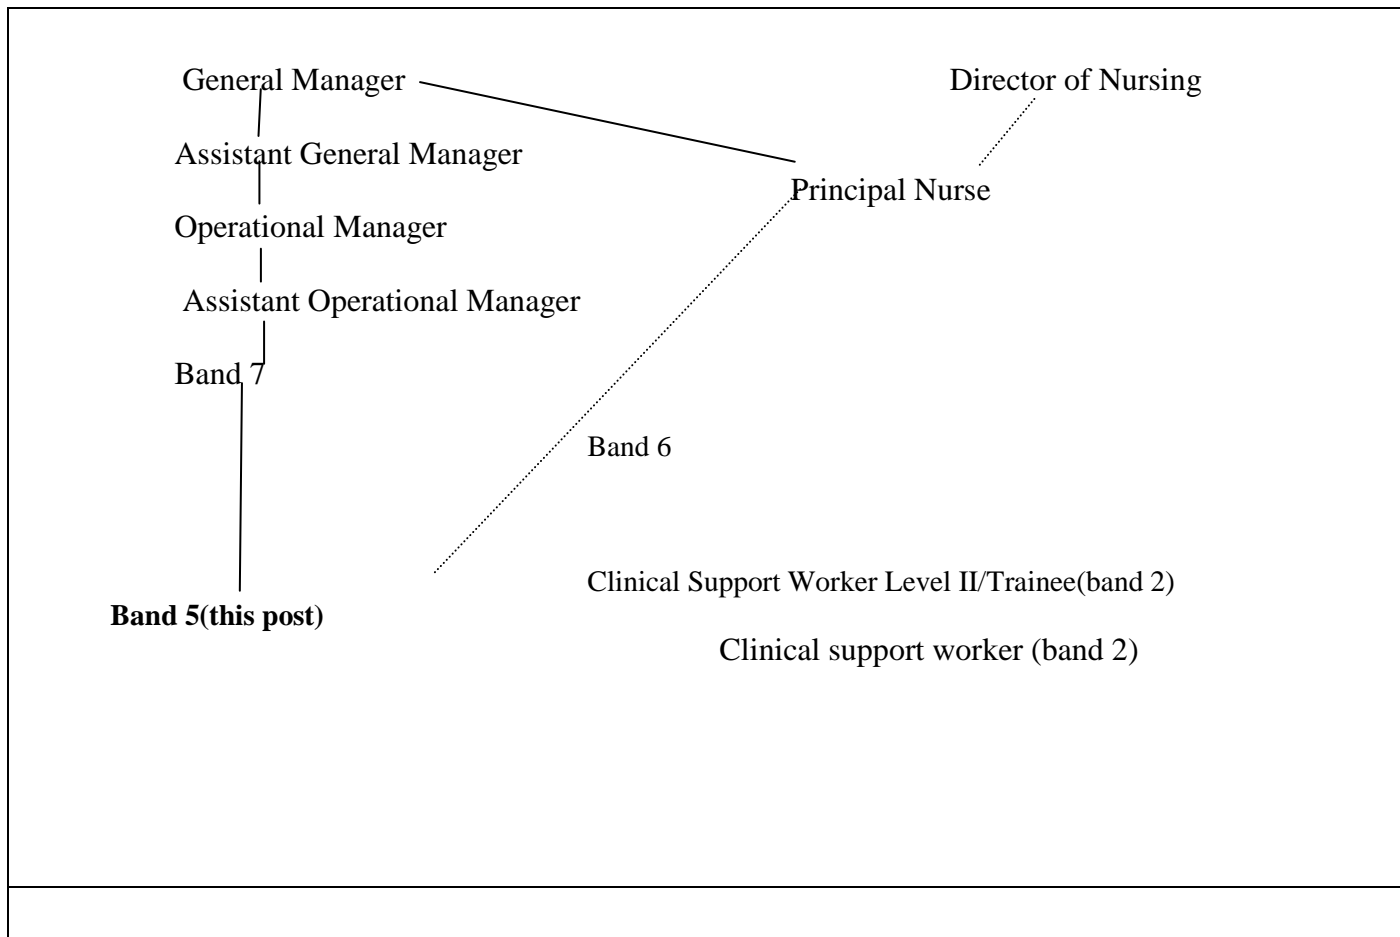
General Manager

Director of Nursing

Assistant General Manager

Principal Nurse

Operational Manager

Assistant Operational Manager

Band 7

Band 6

Clinical Support Worker Level II/Trainee(band 2)

**Band 5(this post)**

Clinical support worker (band 2)